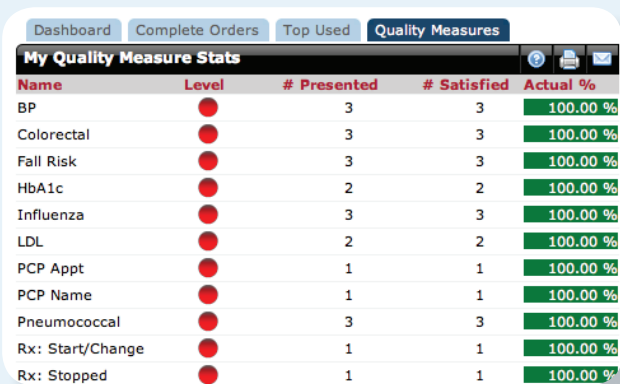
Dashboard Complete Orders Top Used Quality Measures

My Quality Measure Stats

| Name | Level | # Presented | # Satisfied | Actual % |
|---|---|---|---|---|
| BP | | 3 | 3 | 100.00 % |
| Colorectal | | 3 | 3 | 100.00 % |
| Fall Risk | | 3 | 3 | 100.00 % |
| HbA1c | | 2 | 2 | 100.00 % |
| Influenza | | 3 | 3 | 100.00 % |
| LDL | | 2 | 2 | 100.00 % |
| PCP Appt | | 1 | 1 | 100.00 % |
| PCP Name | | 1 | 1 | 100.00 % |
| Pneumococcal | | 3 | 3 | 100.00 % |
| Rx: Start/Change | | 1 | 1 | 100.00 % |
| Rx: Stopped | | 1 | 1 | 100.00 % |